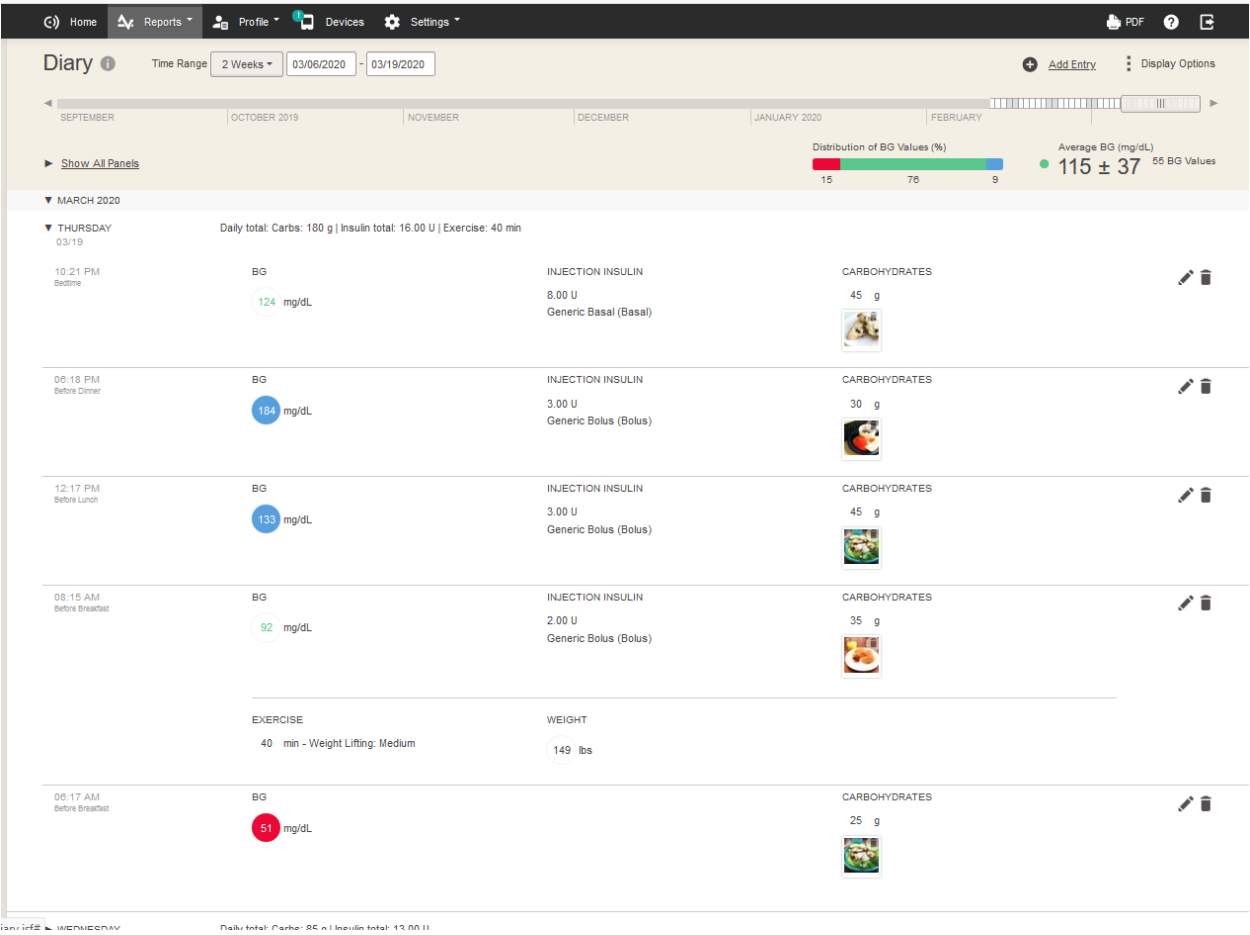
Home Reports Profile 1 Devices Settings PDF

Diary Time Range 2 Weeks 03/06/2020 - 03/19/2020 Add Entry Display Options

SEPTEMBER OCTOBER 2019 NOVEMBER DECEMBER JANUARY 2020 FEBRUARY

Show All Panels

Distribution of BG Values (%)
15 76 9

Average BG (mg/dL)
115 ± 37 55 BG Values

MARCH 2020

THURSDAY
03/19

Daily total: Carbs: 180 g | Insulin total: 16.00 U | Exercise: 40 min

10:21 PM
Bedtime
BG
124 mg/dL
INJECTION INSULIN
8.00 U
Generic Basal (Basal)
CARBOHYDRATES
45 g

06:18 PM
Before Dinner
BG
184 mg/dL
INJECTION INSULIN
3.00 U
Generic Bolus (Bolus)
CARBOHYDRATES
30 g

12:17 PM
Before Lunch
BG
133 mg/dL
INJECTION INSULIN
3.00 U
Generic Bolus (Bolus)
CARBOHYDRATES
45 g

08:15 AM
Before Breakfast
BG
92 mg/dL
INJECTION INSULIN
2.00 U
Generic Bolus (Bolus)
CARBOHYDRATES
35 g

EXERCISE
40 min - Weight Lifting: Medium
WEIGHT
149 lbs

06:17 AM
Before Breakfast
BG
51 mg/dL
CARBOHYDRATES
25 g

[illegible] WEDNESDAY Daily total: Carbs: 85 g | Insulin total: 13.00 U